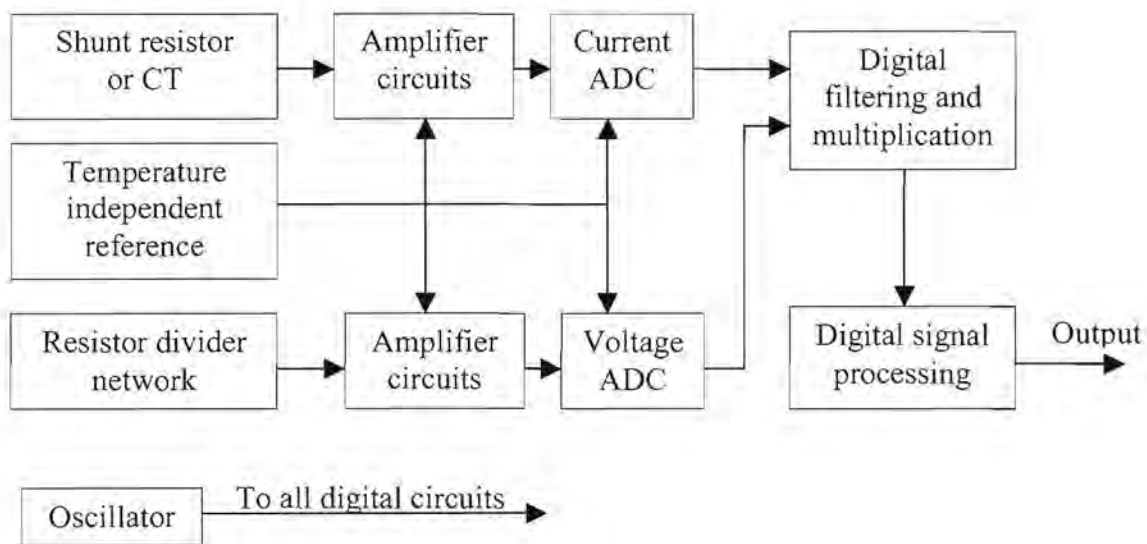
Shunt resistor or CT

Amplifier circuits

Current ADC

Digital filtering and multiplication

Temperature independent reference

Resistor divider network

Amplifier circuits

Voltage ADC

Digital signal processing

Output

Oscillator

To all digital circuits